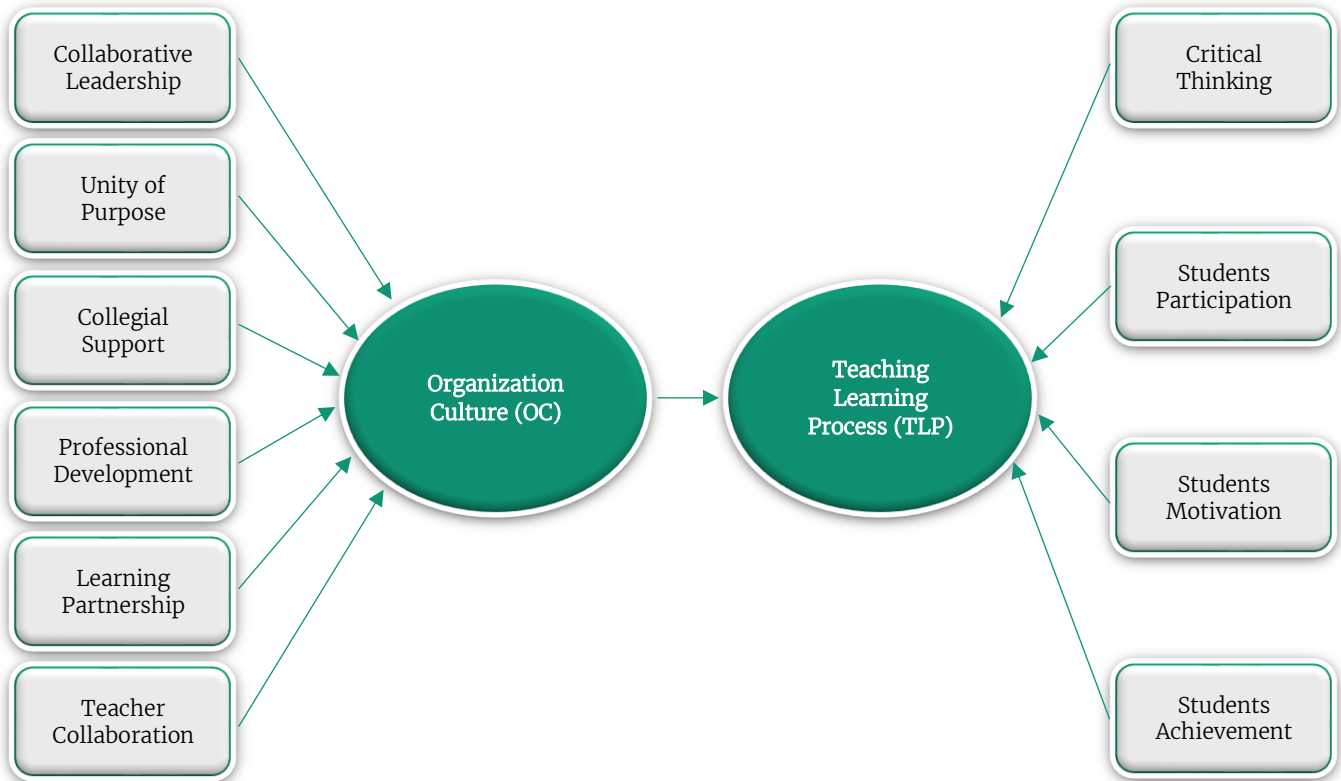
Collaborative Leadership

Unity of Purpose

Collegial Support

Professional Development

Learning Partnership

Teacher Collaboration

Organization Culture (OC)

Teaching Learning Process (TLP)

Critical Thinking

Students Participation

Students Motivation

Students Achievement